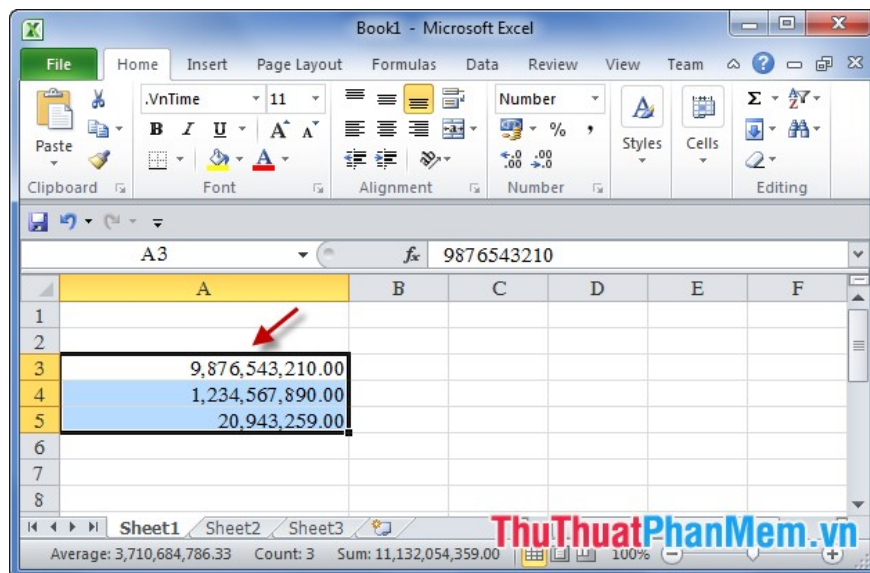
Book1 - Microsoft Excel

File | Home | Insert | Page Layout | Formulas | Data | Review | View | Team

.VnTime | 11

Paste

B I U A A

Clipboard | Font | Alignment | Number

Number

% ,

Styles | Cells

Editing

A3 | $f_x$ | 9876543210

|   | A | B | C | D | E | F |
|---|---|---|---|---|---|---|
| 1 |   |   |   |   |   |   |
| 2 |   |   |   |   |   |   |
| 3 | 9,876,543,210.00 |   |   |   |   |   |
| 4 | 1,234,567,890.00 |   |   |   |   |   |
| 5 | 20,943,259.00 |   |   |   |   |   |
| 6 |   |   |   |   |   |   |
| 7 |   |   |   |   |   |   |
| 8 |   |   |   |   |   |   |

Sheet1 | Sheet2 | Sheet3

ThuThuatPhanMem.vn

Average: 3,710,684,786.33 Count: 3 Sum: 11,132,054,359.00 100%